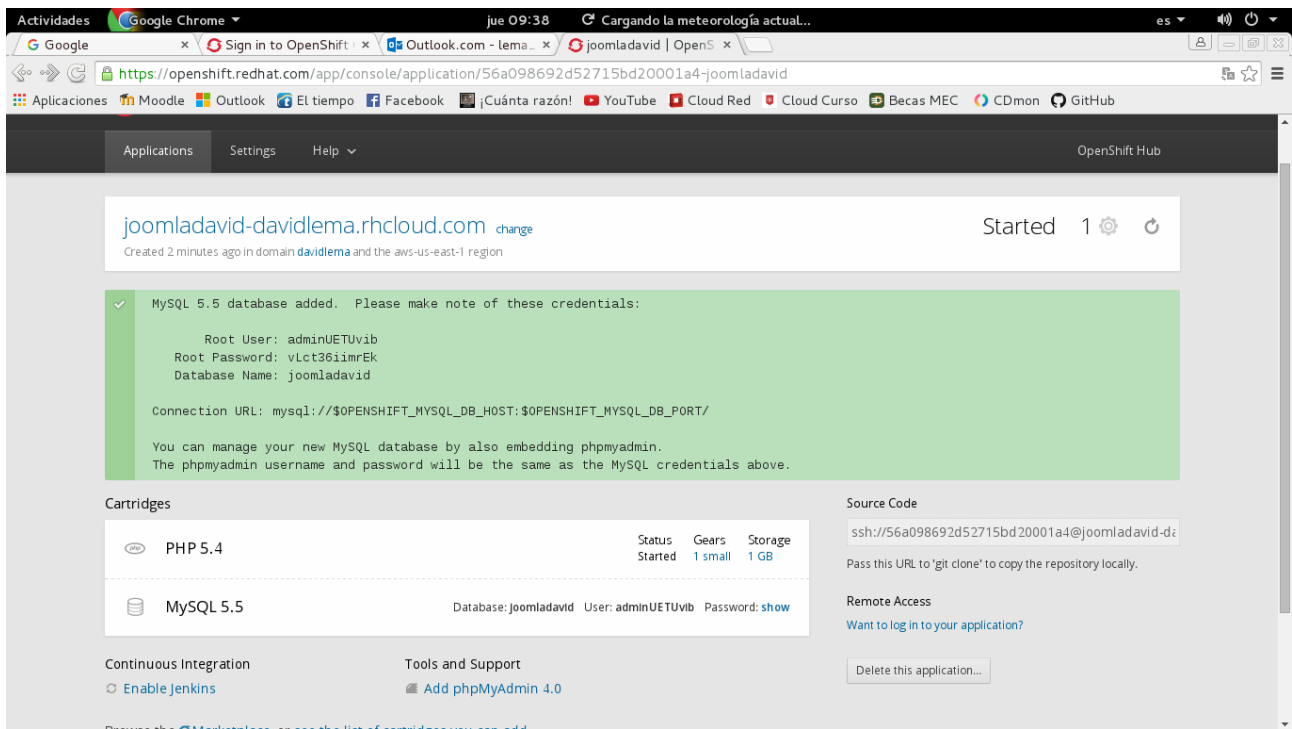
Actividades Google Chrome ▾ jue 09:38 Cargando la meteorología actual... es ▾

G Google × Sign in to OpenShift × Outlook.com - lema × joomladavid | OpenS ×

https://openshift.redhat.com/app/console/application/56a098692d52715bd20001a4-joomladavid

Aplicaciones Moodle Outlook El tiempo Facebook ¡Cuánta razón! YouTube Cloud Red Cloud Curso Becas MEC CDmon GitHub

Applications Settings Help ▾ OpenShift Hub

joomladavid-davidlema.rhcloud.com change
Created 2 minutes ago in domain davidlema and the aws-us-east-1 region

Started 1

MySQL 5.5 database added. Please make note of these credentials:

Root User: adminUETUvib
Root Password: vLct36iimrEk
Database Name: joomladavid

Connection URL: mysql://$OPENSHIFT_MYSQL_DB_HOST:$OPENSHIFT_MYSQL_DB_PORT/

You can manage your new MySQL database by also embedding phpmyadmin.
The phpmyadmin username and password will be the same as the MySQL credentials above.

Cartridges

| | Status | Gears | Storage |
|---|---|---|---|
| PHP 5.4 | Started | 1 small | 1 GB |

MySQL 5.5 Database: joomladavid User: adminUETUvib Password: show

Source Code
ssh://56a098692d52715bd20001a4@joomladavid-d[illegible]
Pass this URL to 'git clone' to copy the repository locally.

Remote Access
Want to log in to your application?

Delete this application...

Continuous Integration
Enable Jenkins

Tools and Support
Add phpMyAdmin 4.0

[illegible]